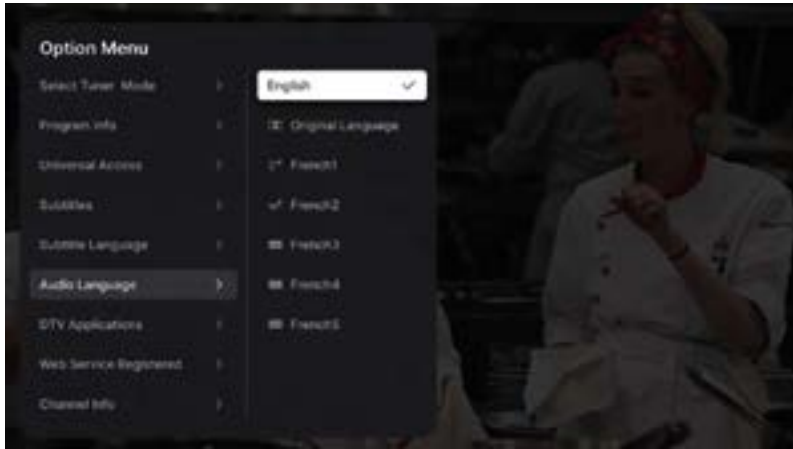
Option Menu

Select Tuner Mode

Program Info

Universal Access

Subtitles

Subtitle Language

Audio Language

DTV Applications

Web Service Registered

Channel Info

English

Original Language

French1

French2

French3

French4

French5